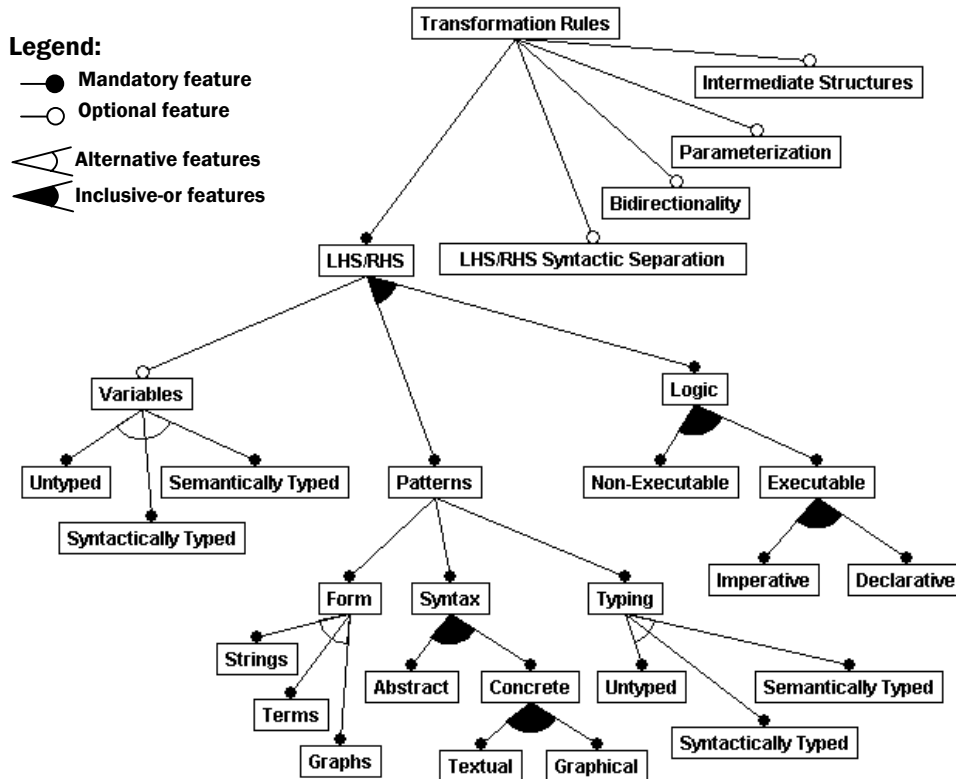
Legend:
Mandatory feature
Optional feature
Alternative features
Inclusive-or features

Transformation Rules
Intermediate Structures
Parameterization
Bidirectionality
LHS/RHS
LHS/RHS Syntactic Separation
Variables
Logic
Untyped
Semantically Typed
Syntactically Typed
Patterns
Non-Executable
Executable
Imperative
Declarative
Form
Syntax
Typing
Strings
Terms
Graphs
Abstract
Concrete
Textual
Graphical
Untyped
Semantically Typed
Syntactically Typed